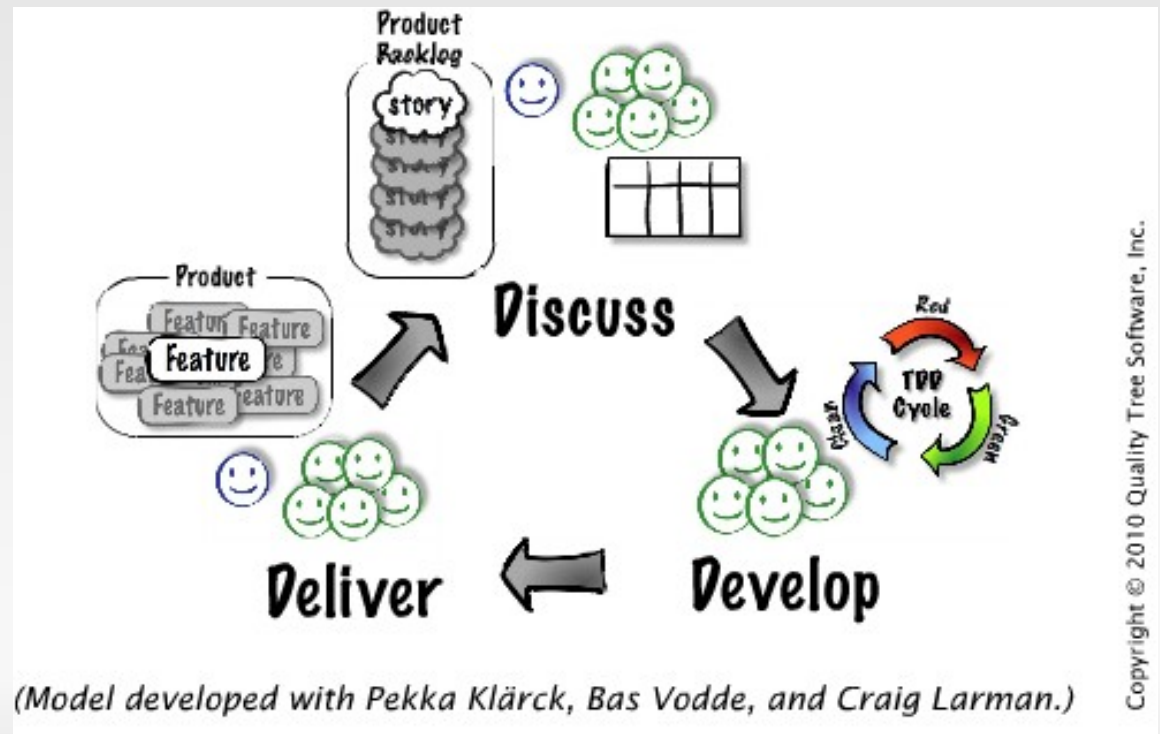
Product Backlog

story

Story

Story

Story

Story

Product

Feature

Feature

Feature

Feature

Feature

Feature

Feature

Discuss

Red

TDD Cycle

Green

Clean

Deliver

Develop

Copyright © 2010 Quality Tree Software, Inc.

(Model developed with Pekka Klärck, Bas Vodde, and Craig Larman.)